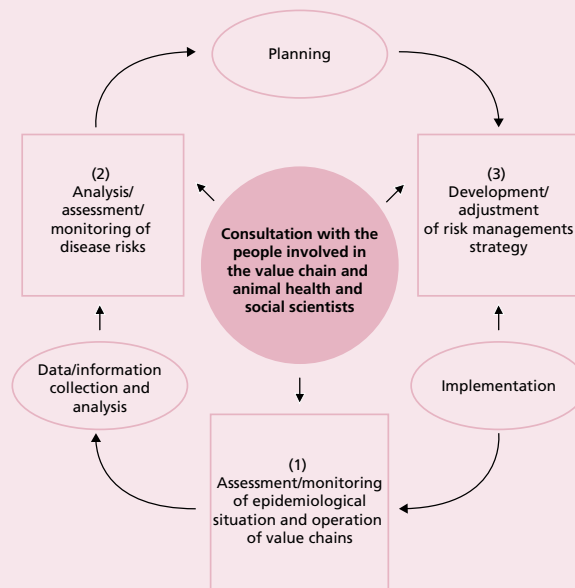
Planning

(2)
Analysis/
assessment/
monitoring of
disease risks

Consultation with the people involved in the value chain and animal health and social scientists

(3)
Development/
adjustment
of risk managements
strategy

Data/information
collection and
analysis

Implementation

(1)
Assessment/monitoring
of epidemiological
situation and operation
of value chains